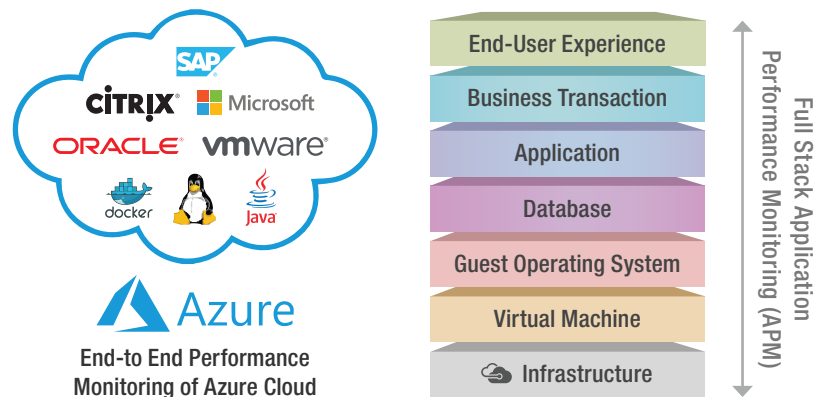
SAP
CiTRIX
Microsoft
ORACLE
vmware
docker
Java

Azure

End-to End Performance Monitoring of Azure Cloud

End-User Experience
Business Transaction
Application
Database
Guest Operating System
Virtual Machine
Infrastructure

Full Stack Application Performance Monitoring (APM)